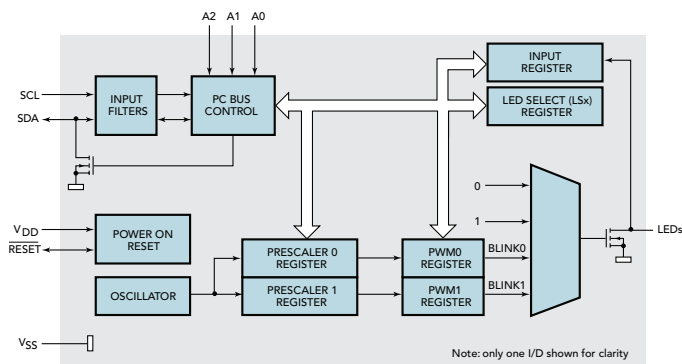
A2 A1 A0

SCL

SDA

INPUT FILTERS

PC BUS CONTROL

INPUT REGISTER

LED SELECT (LSx) REGISTER

0

1

LEDs

$V_{DD}$

$\overline{RESET}$

POWER ON RESET

PRESCALER 0 REGISTER

PWM0 REGISTER

BLINK0

OSCILLATOR

PRESCALER 1 REGISTER

PWM1 REGISTER

BLINK1

$V_{SS}$

Note: only one I/D shown for clarity